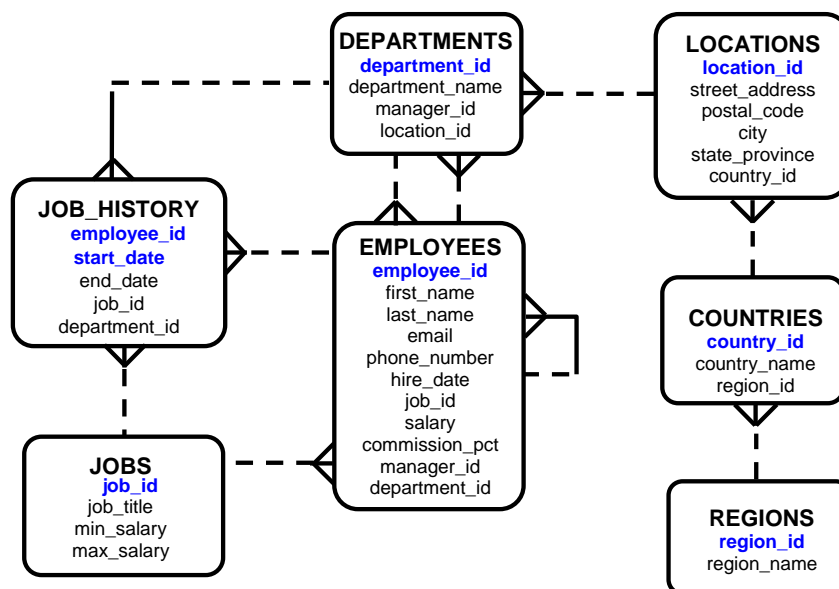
DEPARTMENTS
department_id
department_name
manager_id
location_id

LOCATIONS
location_id
street_address
postal_code
city
state_province
country_id

JOB_HISTORY
employee_id
start_date
end_date
job_id
department_id

EMPLOYEES
employee_id
first_name
last_name
email
phone_number
hire_date
job_id
salary
commission_pct
manager_id
department_id

COUNTRIES
country_id
country_name
region_id

JOBS
job_id
job_title
min_salary
max_salary

REGIONS
region_id
region_name